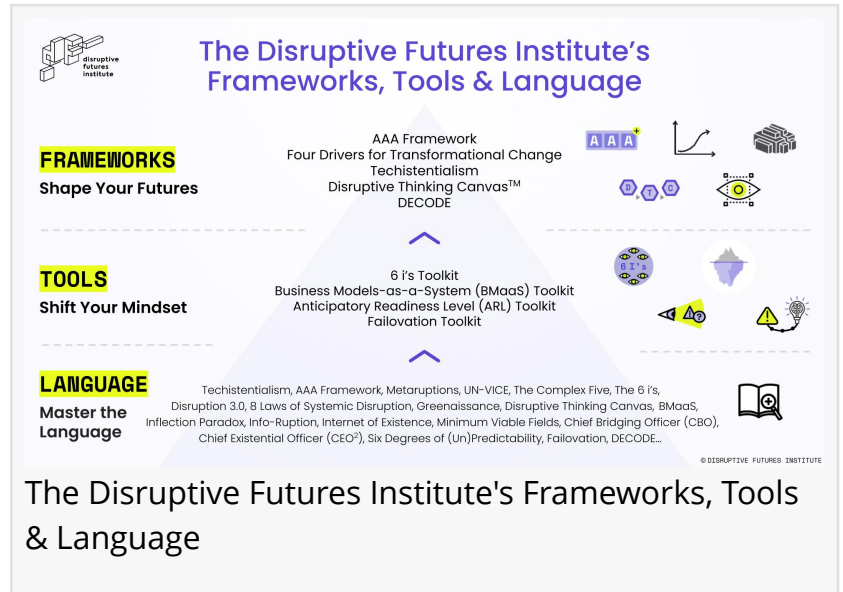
disruptive futures institute

The Disruptive Futures Institute's Frameworks, Tools & Language

FRAMEWORKS
Shape Your Futures

AAA Framework
Four Drivers for Transformational Change
Techistentialism
Disruptive Thinking Canvas$^{TM}$
DECODE

A A A

D T C

TOOLS
Shift Your Mindset

6 i's Toolkit
Business Models-as-a-System (BMaaS) Toolkit
Anticipatory Readiness Level (ARL) Toolkit
Failovation Toolkit

6 I's

LANGUAGE
Master the Language

Techistentialism, AAA Framework, Metaruptions, UN-VICE, The Complex Five, The 6 i's, Disruption 3.0, 8 Laws of Systemic Disruption, Greenaissance, Disruptive Thinking Canvas, BMaaS, Inflection Paradox, Info-Ruption, Internet of Existence, Minimum Viable Fields, Chief Bridging Officer (CBO), Chief Existential Officer (CEO$^2$), Six Degrees of (Un)Predictability, Failovation, DECODE...

© DISRUPTIVE FUTURES INSTITUTE

The Disruptive Futures Institute's Frameworks, Tools & Language